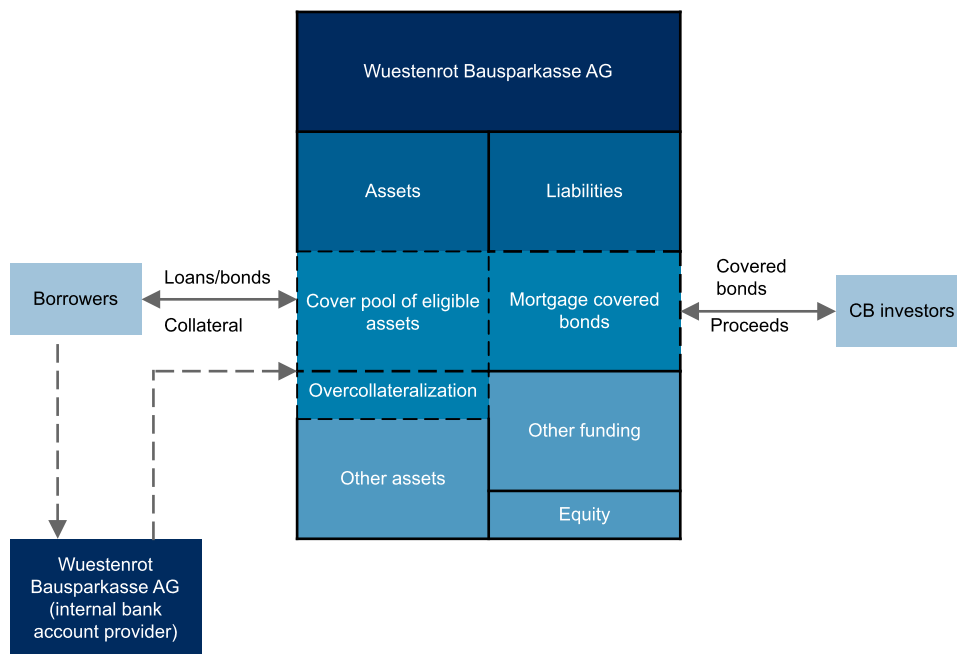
Wuestenrot Bausparkasse AG

Assets

Liabilities

Borrowers

Loans/bonds

Collateral

Cover pool of eligible assets

Mortgage covered bonds

Covered bonds

Proceeds

CB investors

Overcollateralization

Other funding

Other assets

Equity

Wuestenrot Bausparkasse AG (internal bank account provider)